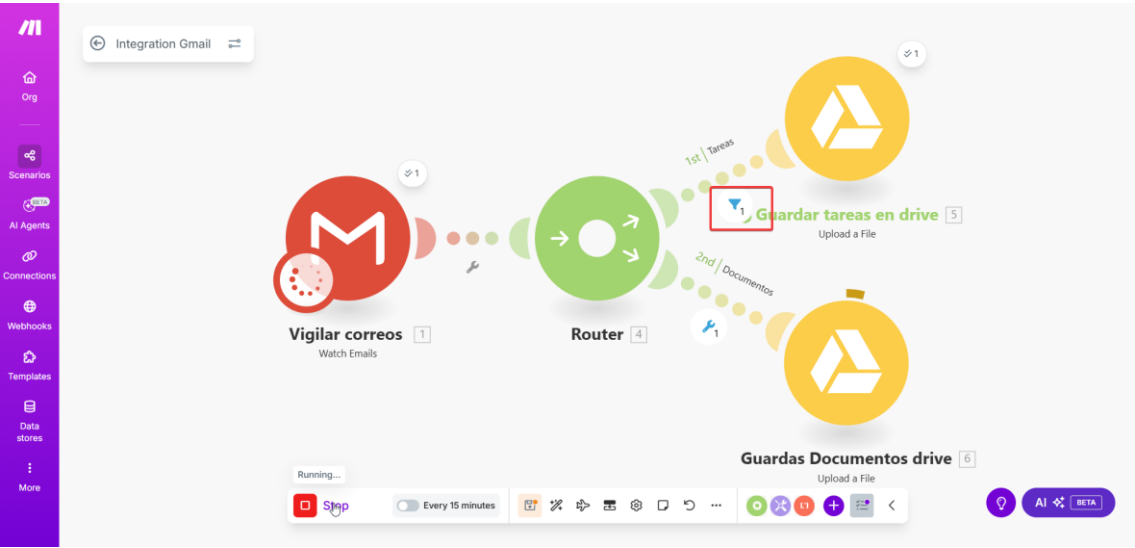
Org
Scenarios
BETA
AI Agents
Connections
Webhooks
Templates
Data stores
More

Integration Gmail

1

1st | Tareas

1
Guardar tareas en drive 5
Upload a File

1

Vigilar correos 1
Watch Emails

Router 4

2nd | Documentos

1

Guardas Documentos drive 6
Upload a File

Running...
Stop
Every 15 minutes

AI BETA